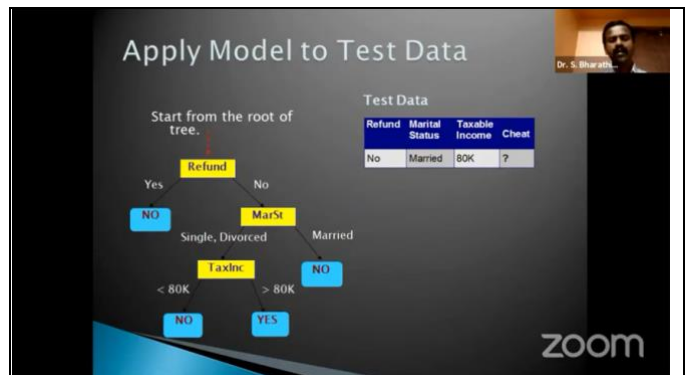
Apply Model to Test Data

Dr. S. Bharath

Start from the root of tree.

Test Data

| Refund | Marital Status | Taxable Income | Cheat |
|---|---|---|---|
| No | Married | 80K | ? |

Refund

Yes

No

NO

MarSt

Single, Divorced

Married

TaxInc

NO

< 80K

> 80K

NO

YES

zoom